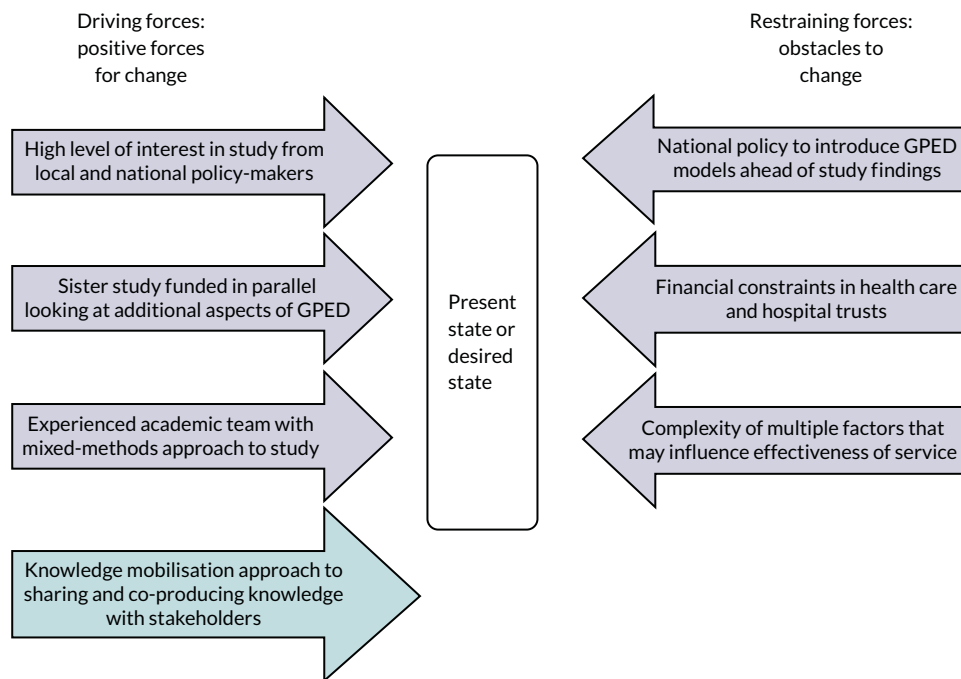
Driving forces: positive forces for change

Restraining forces: obstacles to change

High level of interest in study from local and national policy-makers

Sister study funded in parallel looking at additional aspects of GPED

Experienced academic team with mixed-methods approach to study

Knowledge mobilisation approach to sharing and co-producing knowledge with stakeholders

Present state or desired state

National policy to introduce GPED models ahead of study findings

Financial constraints in health care and hospital trusts

Complexity of multiple factors that may influence effectiveness of service